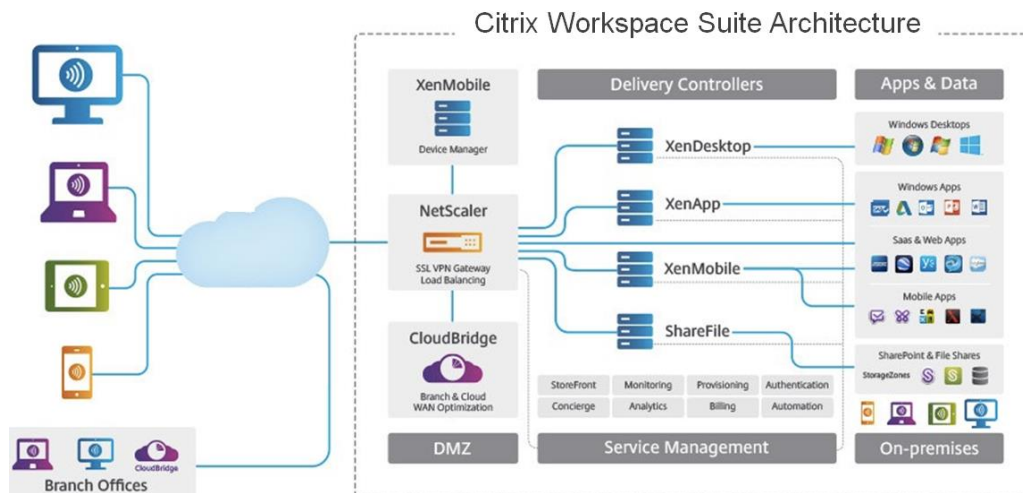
Citrix Workspace Suite Architecture

XenMobile
Device Manager

NetScaler
SSL VPN Gateway
Load Balancing

CloudBridge
Branch & Cloud
WAN Optimization

DMZ

Delivery Controllers

XenDesktop

XenApp

XenMobile

ShareFile

| StoreFront | Monitoring | Provisioning | Authentication |
|---|---|---|---|
| Concierge | Analytics | Billing | Automation |

Service Management

Apps & Data

Windows Desktops

Windows Apps

Saas & Web Apps

Mobile Apps

SharePoint & File Shares
StorageZones

On-premises

CloudBridge
Branch Offices